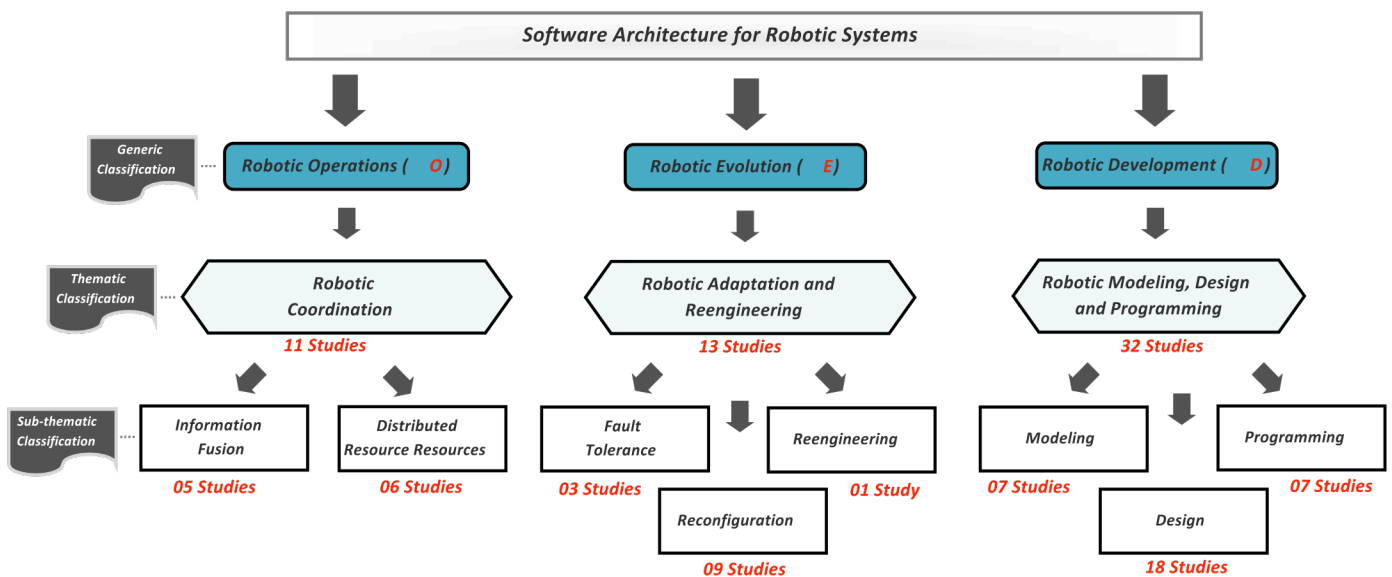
Software Architecture for Robotic Systems

Generic Classification

Robotic Operations ( O )

Robotic Evolution ( E )

Robotic Development ( D )

Thematic Classification

Robotic Coordination

11 Studies

Robotic Adaptation and Reengineering

13 Studies

Robotic Modeling, Design and Programming

32 Studies

Sub-thematic Classification

Information Fusion

05 Studies

Distributed Resource Resources

06 Studies

Fault Tolerance

03 Studies

Reengineering

01 Study

Reconfiguration

09 Studies

Modeling

07 Studies

Programming

07 Studies

Design

18 Studies